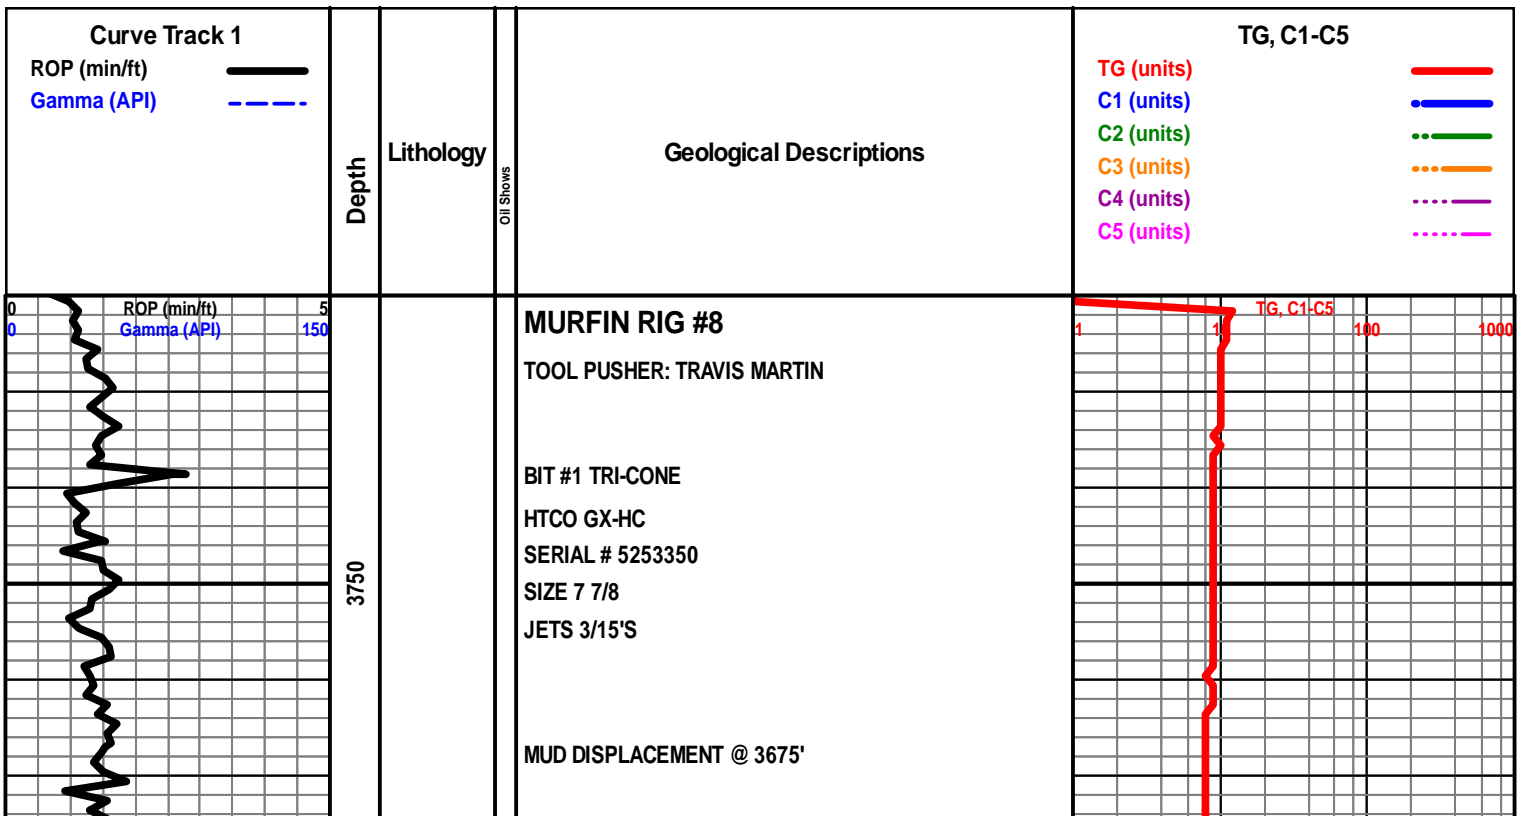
Curve Track 1
ROP (min/ft)
Gamma (API)

Depth

Lithology

Oil Shows

Geological Descriptions

TG, C1-C5
TG (units)
C1 (units)
C2 (units)
C3 (units)
C4 (units)
C5 (units)

0 ROP (min/ft) 5
0 Gamma (API) 150

3750

MURFIN RIG #8

TOOL PUSHER: TRAVIS MARTIN

BIT #1 TRI-CONE

HTCO GX-HC

SERIAL # 5253350

SIZE 7 7/8

JETS 3/15'S

MUD DISPLACEMENT @ 3675'

TG, C1-C5
1 10 100 1000